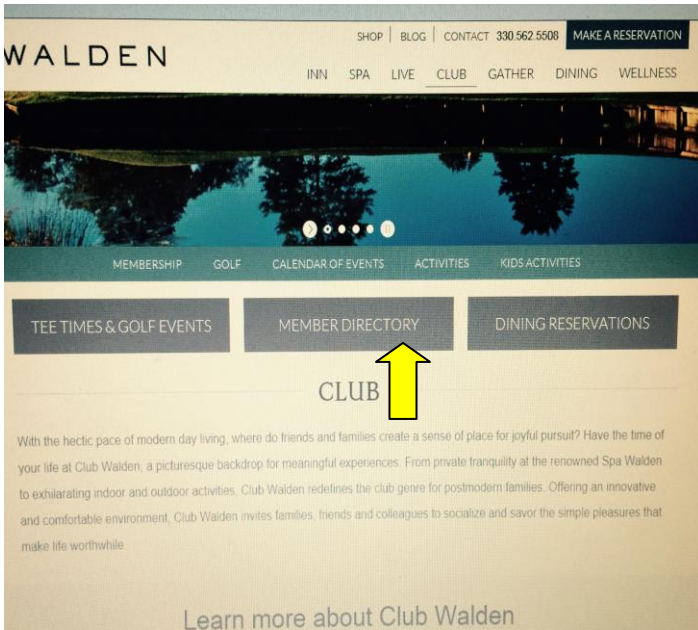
WALDEN

SHOP | BLOG | CONTACT 330.562.5508 MAKE A RESERVATION

INN SPA LIVE CLUB GATHER DINING WELLNESS

MEMBERSHIP GOLF CALENDAR OF EVENTS ACTIVITIES KIDS ACTIVITIES

TEE TIMES & GOLF EVENTS

MEMBER DIRECTORY

DINING RESERVATIONS

CLUB

With the hectic pace of modern day living, where do friends and families create a sense of place for joyful pursuit? Have the time of your life at Club Walden, a picturesque backdrop for meaningful experiences. From private tranquility at the renowned Spa Walden to exhilarating indoor and outdoor activities, Club Walden redefines the club genre for postmodern families. Offering an innovative and comfortable environment, Club Walden invites families, friends and colleagues to socialize and savor the simple pleasures that make life worthwhile.

Learn more about Club Walden